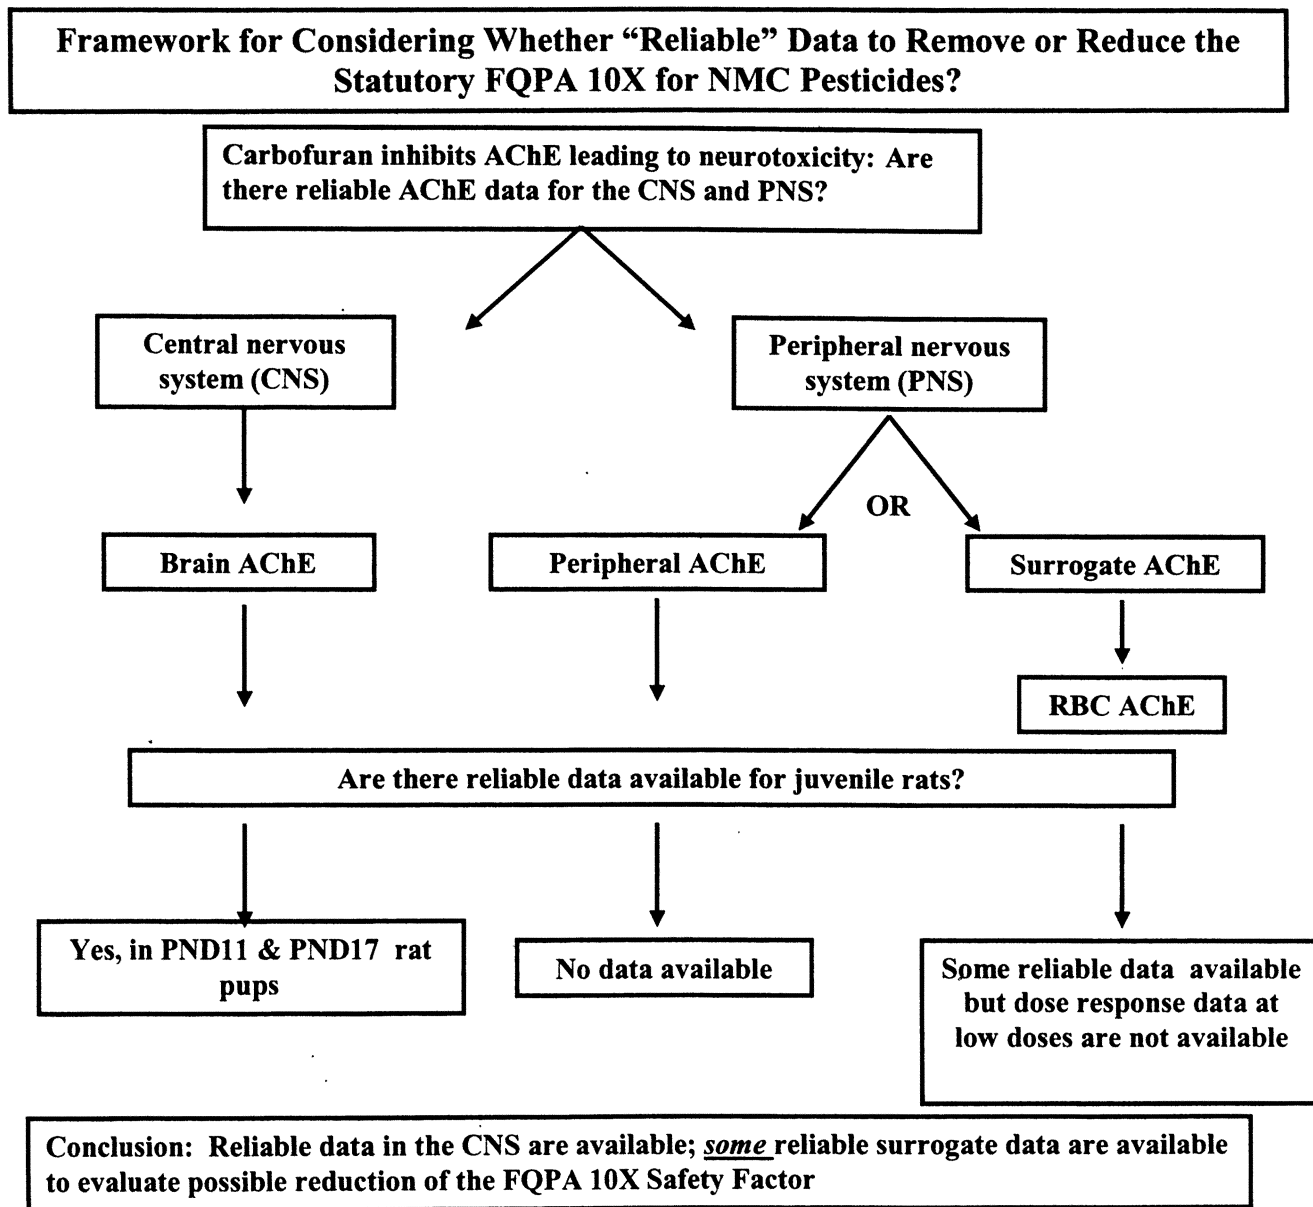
Framework for Considering Whether "Reliable" Data to Remove or Reduce the Statutory FQPA 10X for NMC Pesticides?

Carbofuran inhibits AChE leading to neurotoxicity: Are there reliable AChE data for the CNS and PNS?

Central nervous system (CNS)

Peripheral nervous system (PNS)

OR

Brain AChE

Peripheral AChE

Surrogate AChE

RBC AChE

Are there reliable data available for juvenile rats?

Yes, in PND11 & PND17 rat pups

No data available

Some reliable data available but dose response data at low doses are not available

Conclusion: Reliable data in the CNS are available; *some* reliable surrogate data are available to evaluate possible reduction of the FQPA 10X Safety Factor